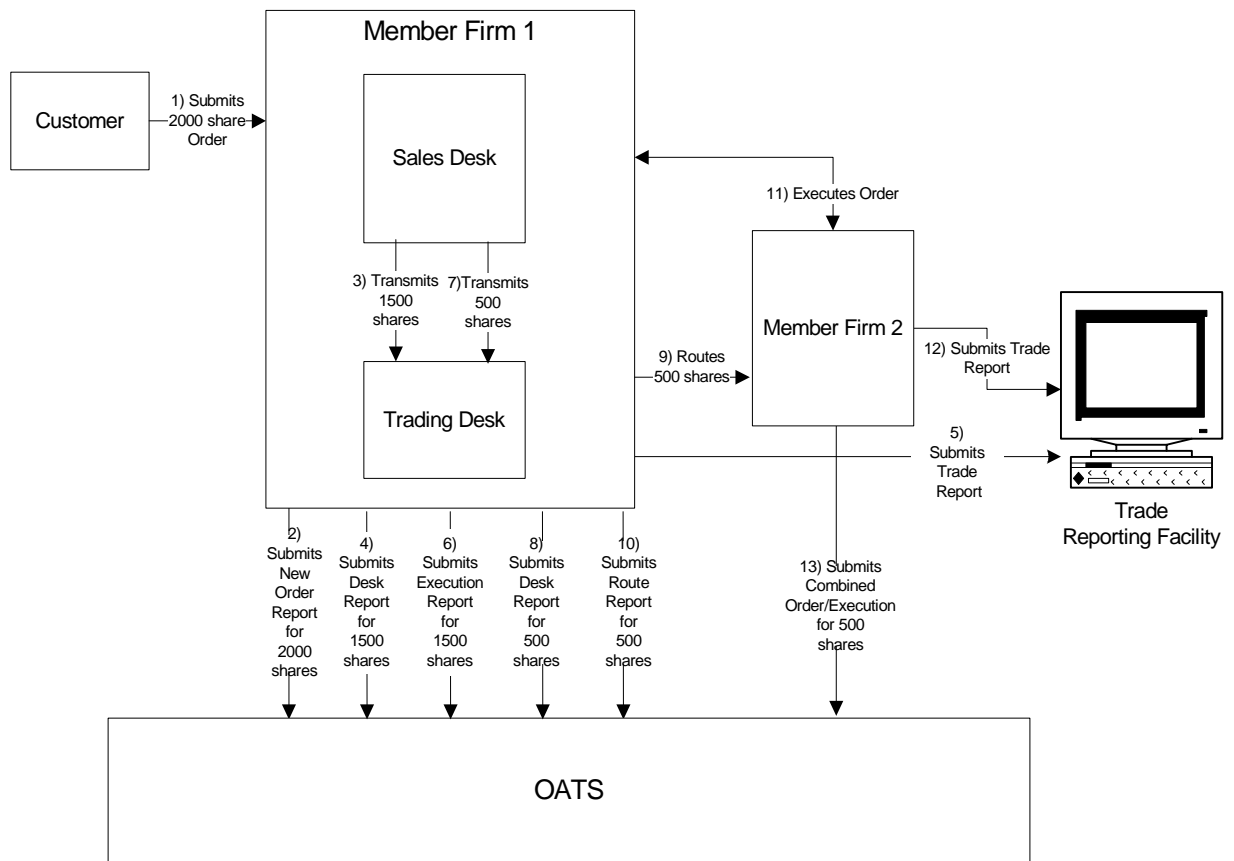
Member Firm 1

Customer

1) Submits 2000 share Order

Sales Desk

11) Executes Order

3) Transmits 1500 shares

7)Transmits 500 shares

Member Firm 2

12) Submits Trade Report

9) Routes 500 shares

Trading Desk

5) Submits Trade Report

Trade Reporting Facility

2) Submits New Order Report for 2000 shares

4) Submits Desk Report for 1500 shares

6) Submits Execution Report for 1500 shares

8) Submits Desk Report for 500 shares

10) Submits Route Report for 500 shares

13) Submits Combined Order/Execution for 500 shares

OATS